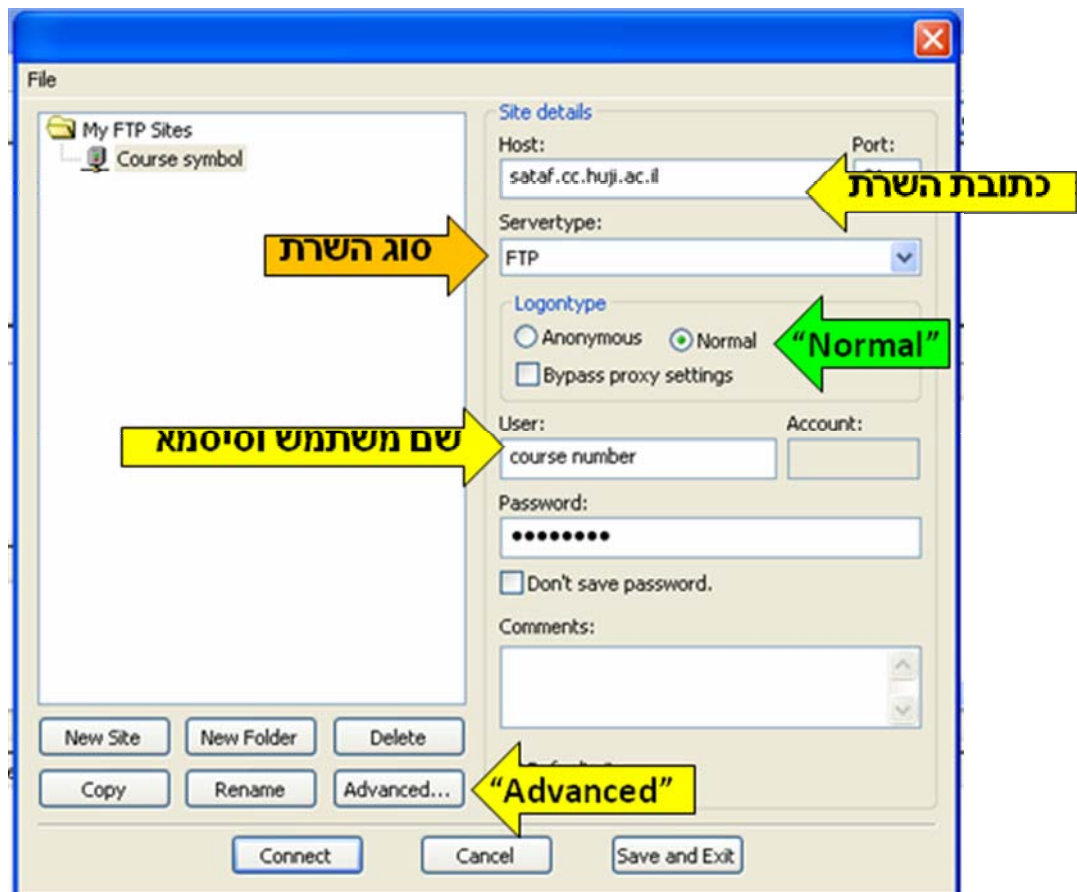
File

My FTP Sites
Course symbol

Site details
Host:
Port:
sataf.cc.huji.ac.il
כתובת השרת
Servertype:
סוג השרת
FTP
Logontype
Anonymous
Normal
"Normal"
Bypass proxy settings
User:
Account:
שם משתמש וסיסמא
course number
Password:
●●●●●●●●●
Don't save password.
Comments:

New Site
New Folder
Delete
Copy
Rename
Advanced...
"Advanced"
Connect
Cancel
Save and Exit